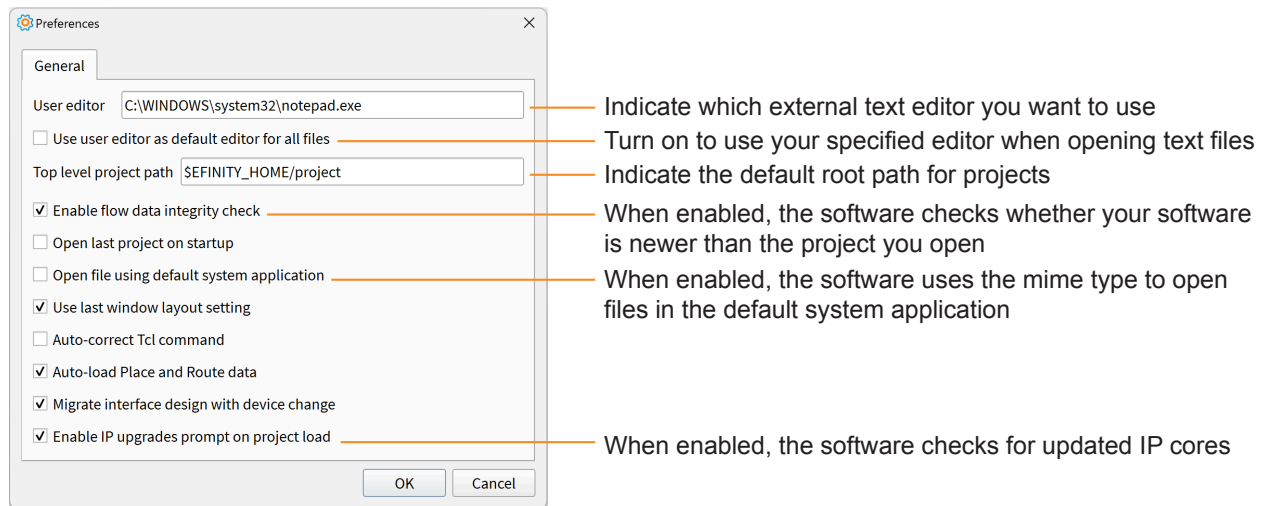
Preferences

General

User editor C:\WINDOWS\system32\notepad.exe

Use user editor as default editor for all files

Top level project path $EFINITY_HOME/project

Enable flow data integrity check

Open last project on startup

Open file using default system application

Use last window layout setting

Auto-correct Tcl command

Auto-load Place and Route data

Migrate interface design with device change

Enable IP upgrades prompt on project load

OK Cancel

Indicate which external text editor you want to use

Turn on to use your specified editor when opening text files

Indicate the default root path for projects

When enabled, the software checks whether your software is newer than the project you open

When enabled, the software uses the mime type to open files in the default system application

When enabled, the software checks for updated IP cores